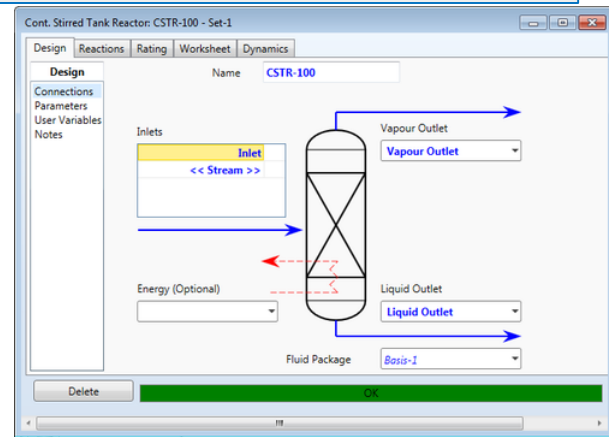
Cont. Stirred Tank Reactor: CSTR-100 - Set-1

Design | Reactions | Rating | Worksheet | Dynamics

Design

Connections
Parameters
User Variables
Notes

Name CSTR-100

Inlets

| Inlet |
|---|
| << Stream >> |

Vapour Outlet
Vapour Outlet

Energy (Optional)

Liquid Outlet
Liquid Outlet

Fluid Package Basis-1

Delete

OK